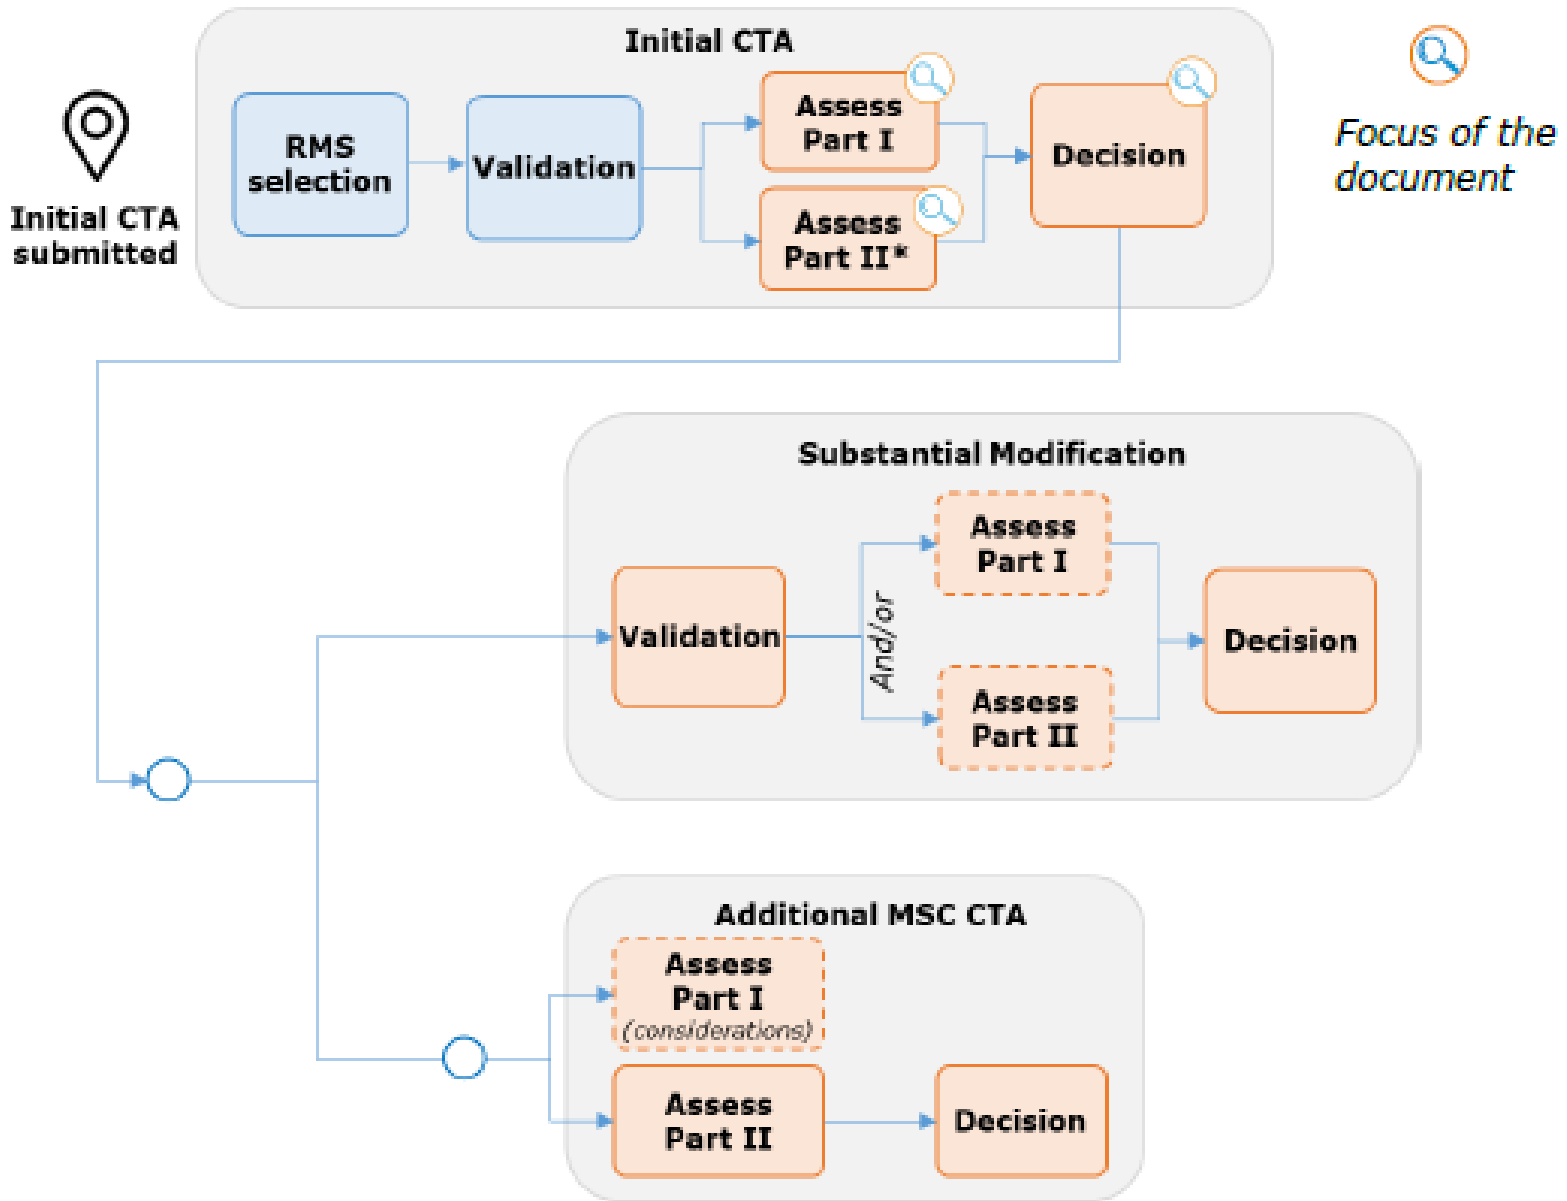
Initial CTA submitted

Initial CTA

RMS selection

Validation

Assess Part I

Assess Part II*

Decision

Focus of the document

Substantial Modification

Validation

And/or

Assess Part I

Assess Part II

Decision

Additional MSC CTA

Assess Part I (considerations)

Assess Part II

Decision